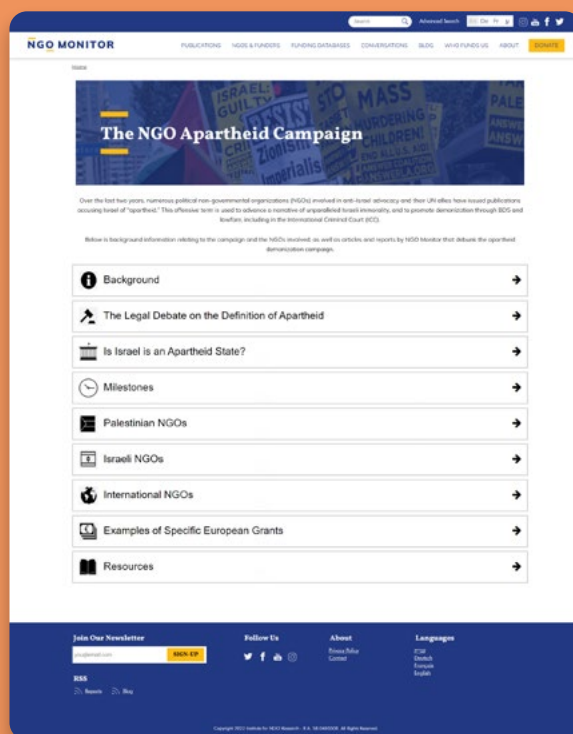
Search Advanced Search

NGO MONITOR

PUBLICATIONS NGOS & FUNDERS FUNDING DATABASES CONVERSATIONS BLOG WHO FUNDS US ABOUT DONATE

Home

The NGO Apartheid Campaign

Over the last two years, numerous political non-governmental organizations (NGOs) involved in anti-Israel advocacy and their UN allies have issued publications accusing Israel of "apartheid." This offensive term is used to advance a narrative of unparalleled Israeli immorality, and to promote demonization through BDS and lawfare, including in the International Criminal Court (ICC).

Below is background information relating to the campaign and the NGOs involved, as well as articles and reports by NGO Monitor that debunk the apartheid demonization campaign.

Background

The Legal Debate on the Definition of Apartheid

Is Israel is an Apartheid State?

Milestones

Palestinian NGOs

Israeli NGOs

International NGOs

Examples of Specific European Grants

Resources

Join Our Newsletter

your@email.com SIGN-UP

RSS

Reports Blog

Follow Us

About

Privacy Policy
Contact

Languages

עברית
Deutsch
Français
English

Copyright 2022 Institute for NGO Research - R.A. 58-0469308. All Rights Reserved.